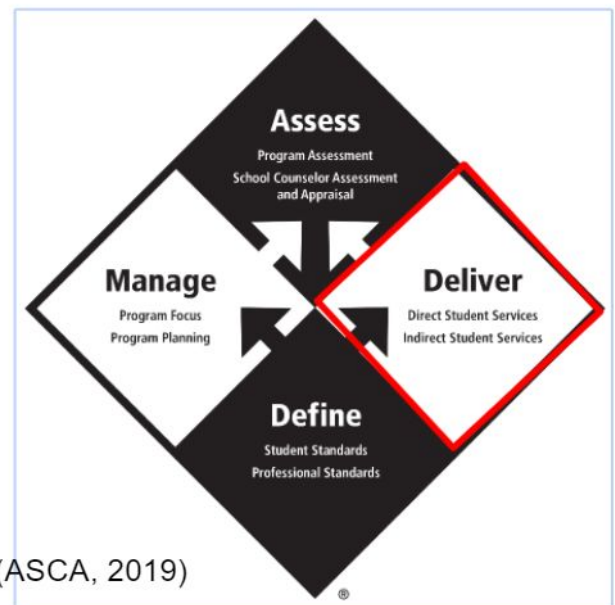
Assess
Program Assessment
School Counselor Assessment and Appraisal

Manage
Program Focus
Program Planning

Deliver
Direct Student Services
Indirect Student Services

Define
Student Standards
Professional Standards

(ASCA, 2019)

®